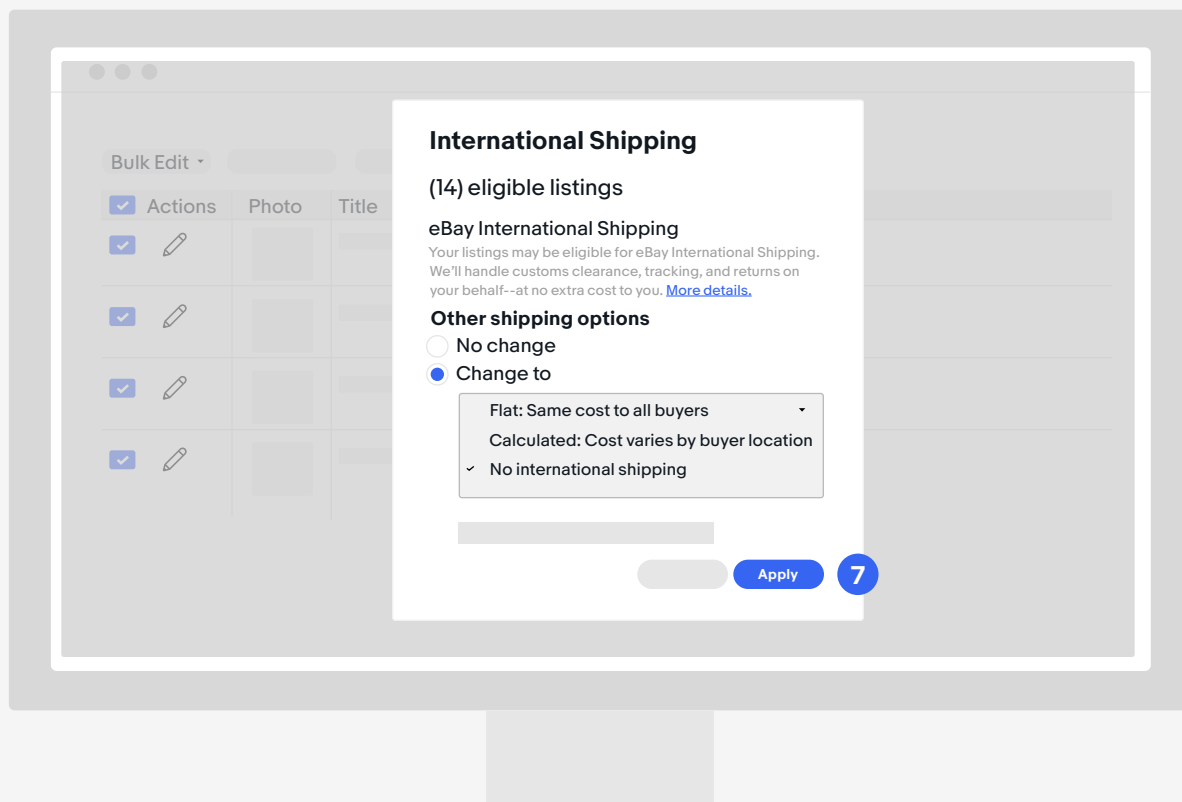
Bulk Edit

| Actions | Photo | Title |
|---|---|---|

International Shipping

(14) eligible listings

eBay International Shipping

Your listings may be eligible for eBay International Shipping. We'll handle customs clearance, tracking, and returns on your behalf--at no extra cost to you. More details.

Other shipping options

No change

Change to

Flat: Same cost to all buyers

Calculated: Cost varies by buyer location

No international shipping

Apply

7